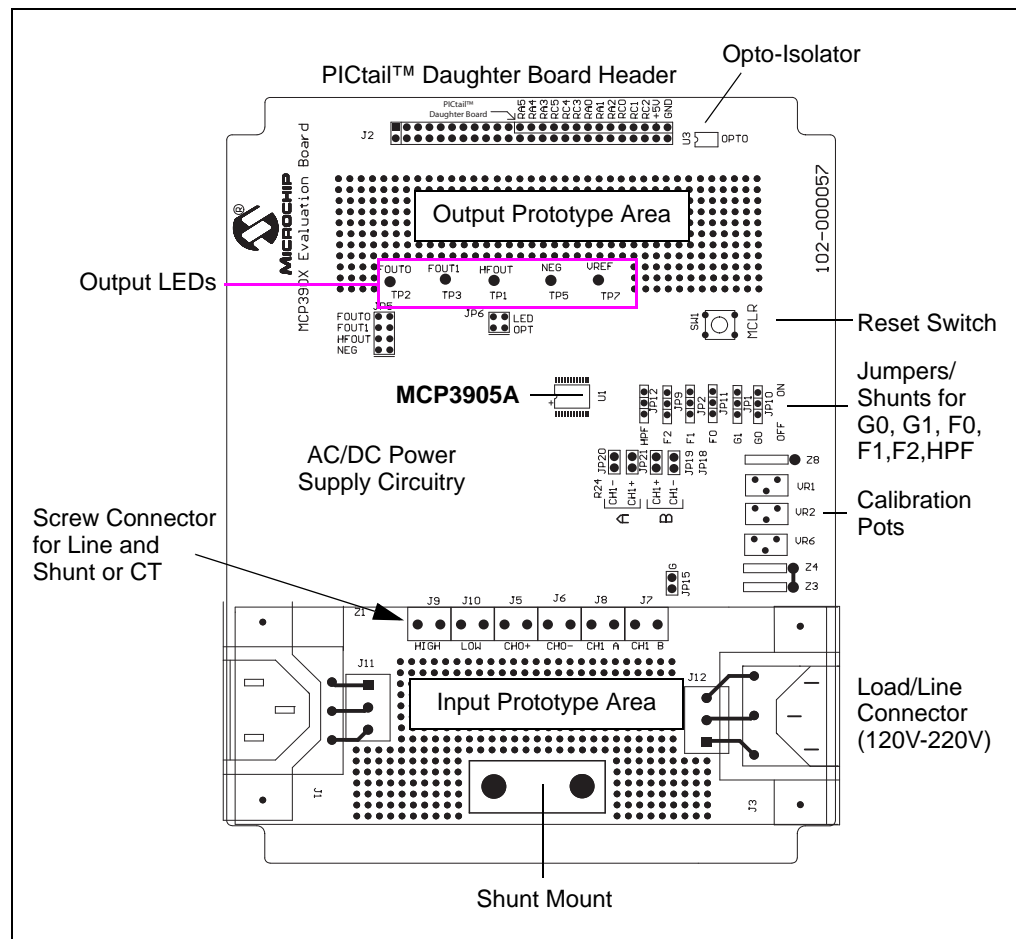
PICtail™ Daughter Board Header

Opto-Isolator

PICtail™ Daughter Board

J2

RA5 RA4 RA3 RC5 RC4 RC3 RA0 RA1 RA2 RC0 RC1 RC2 +5V GND

U3 OPTO

MICROCHIP

MCP390X Evaluation Board

Output Prototype Area

102-000057

Output LEDs

FOUT0 FOUT1 HFOUT NEG VREF

TP2 TP3 TP1 TP5 TP7

JP5

FOUT0 FOUT1 HFOUT NEG

JP6 LED OPT

SW1 MCLR

Reset Switch

MCP3905A

U1

JP12 JP9 JP22 JP11 JP1 JP10 ON

HPF F2 F1 F0 G1 G0 OFF

Jumpers/ Shunts for G0, G1, F0, F1,F2,HPF

AC/DC Power Supply Circuitry

JP20 JP21 JP19 JP18

R24 CH1- CH1+ CH1+ CH1-

A B

Z8

VR1

VR2

VR6

Calibration Pots

Screw Connector for Line and Shunt or CT

JP15 G

Z4

Z3

Z1

J9 J10 J5 J6 J8 J7

HIGH LOW CH0+ CH0- CH1 A CH1 B

J11

J12

Input Prototype Area

Load/Line Connector (120V-220V)

J1

J3

Shunt Mount